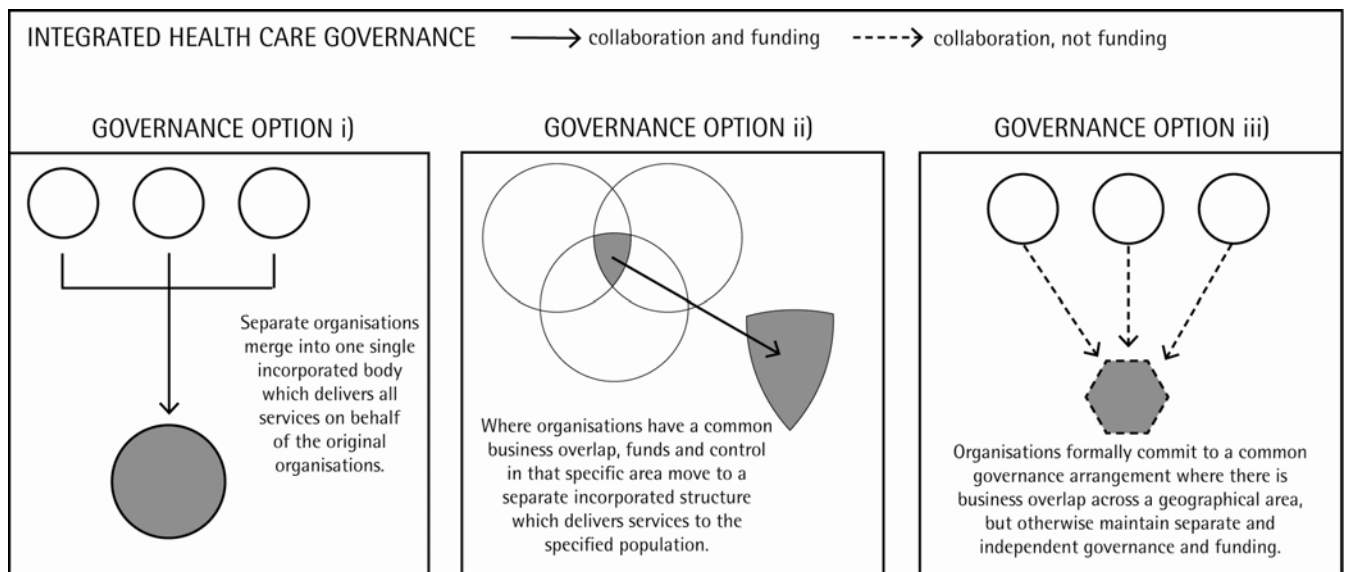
INTEGRATED HEALTH CARE GOVERNANCE → collaboration and funding ---> collaboration, not funding

GOVERNANCE OPTION i)

Separate organisations merge into one single incorporated body which delivers all services on behalf of the original organisations.

GOVERNANCE OPTION ii)

Where organisations have a common business overlap, funds and control in that specific area move to a separate incorporated structure which delivers services to the specified population.

GOVERNANCE OPTION iii)

Organisations formally commit to a common governance arrangement where there is business overlap across a geographical area, but otherwise maintain separate and independent governance and funding.